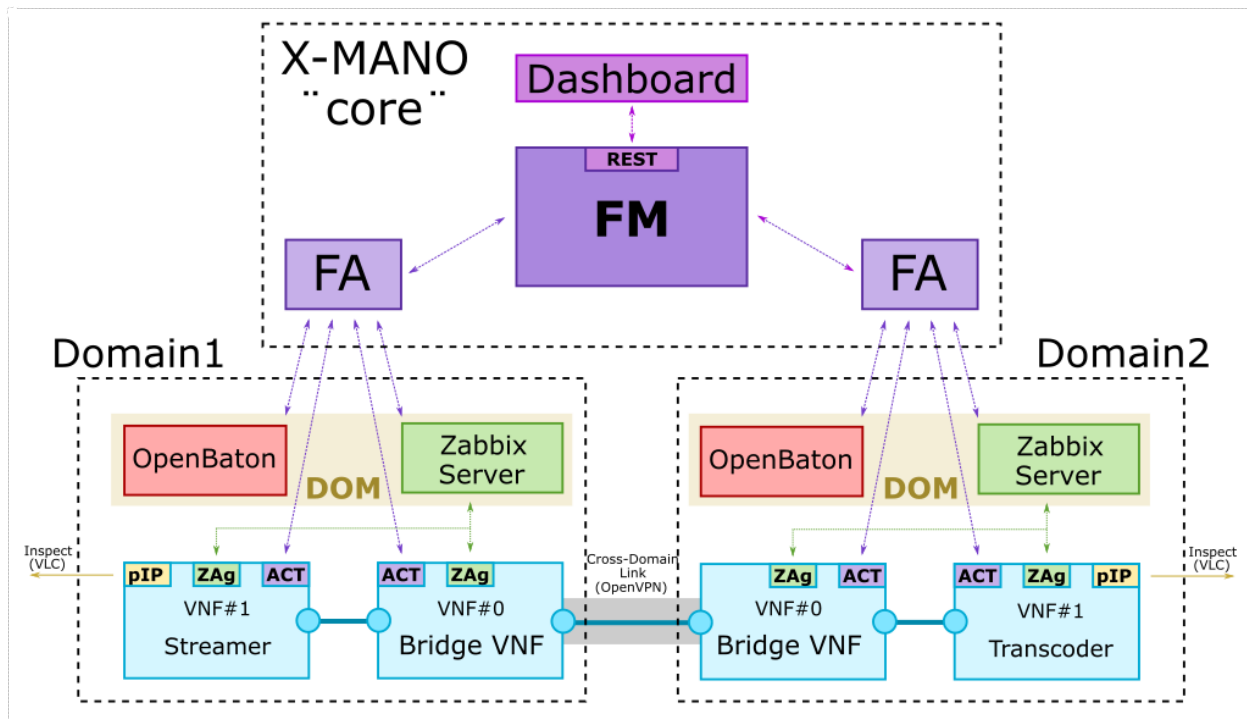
X-MANO
¨core¨

Dashboard

REST

FM

FA

FA

Domain1

Domain2

OpenBaton

Zabbix Server

DOM

OpenBaton

Zabbix Server

DOM

Inspect (VLC)

pIP ZAg ACT
VNF#1
Streamer

ACT ZAg
VNF#0
Bridge VNF

Cross-Domain Link (OpenVPN)

ZAg ACT
VNF#0
Bridge VNF

ACT ZAg pIP
VNF#1
Transcoder

Inspect (VLC)